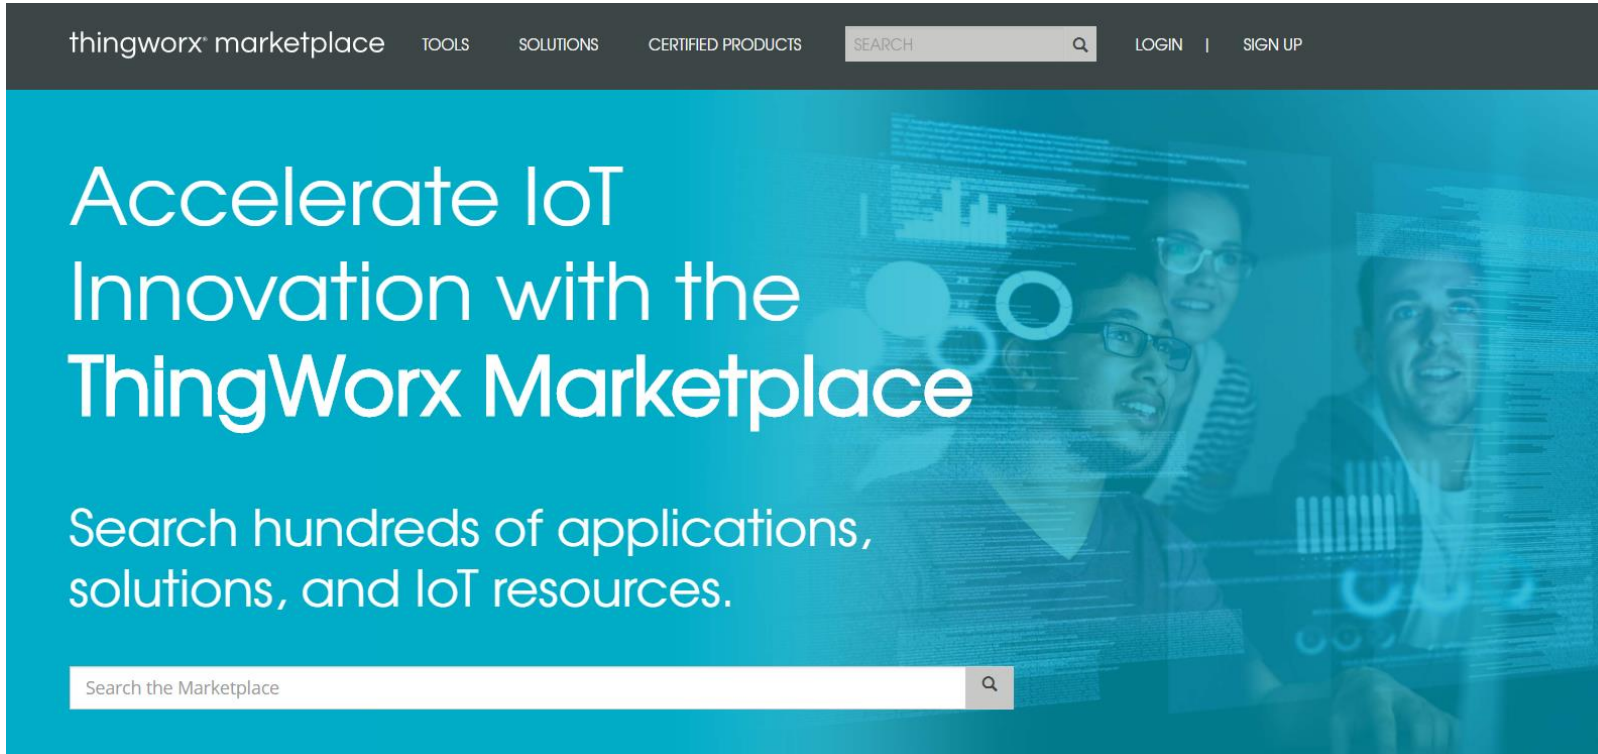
thingworx® marketplace TOOLS SOLUTIONS CERTIFIED PRODUCTS SEARCH LOGIN | SIGN UP

Accelerate IoT Innovation with the ThingWorx Marketplace

Search hundreds of applications, solutions, and IoT resources.

Search the Marketplace